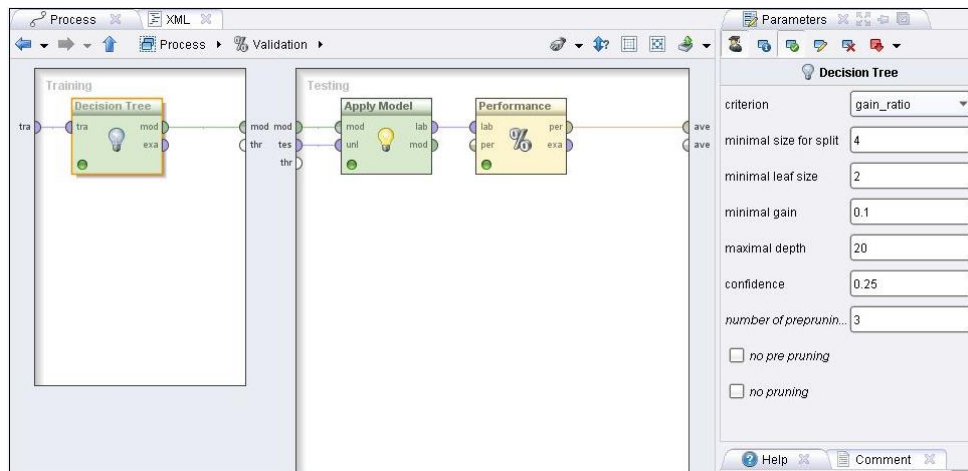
Process XML

Process ▸ Validation ▸

Training

Decision Tree

tra tra mod exa

mod mod thr

Testing

tes thr

Apply Model

mod unl lab mod

Performance

lab per per exa

ave ave

Parameters

Decision Tree

| | |
|---|---|
| criterion | gain_ratio |
| minimal size for split | 4 |
| minimal leaf size | 2 |
| minimal gain | 0.1 |
| maximal depth | 20 |
| confidence | 0.25 |
| number of preprunin... | 3 |

no pre pruning

no pruning

Help Comment